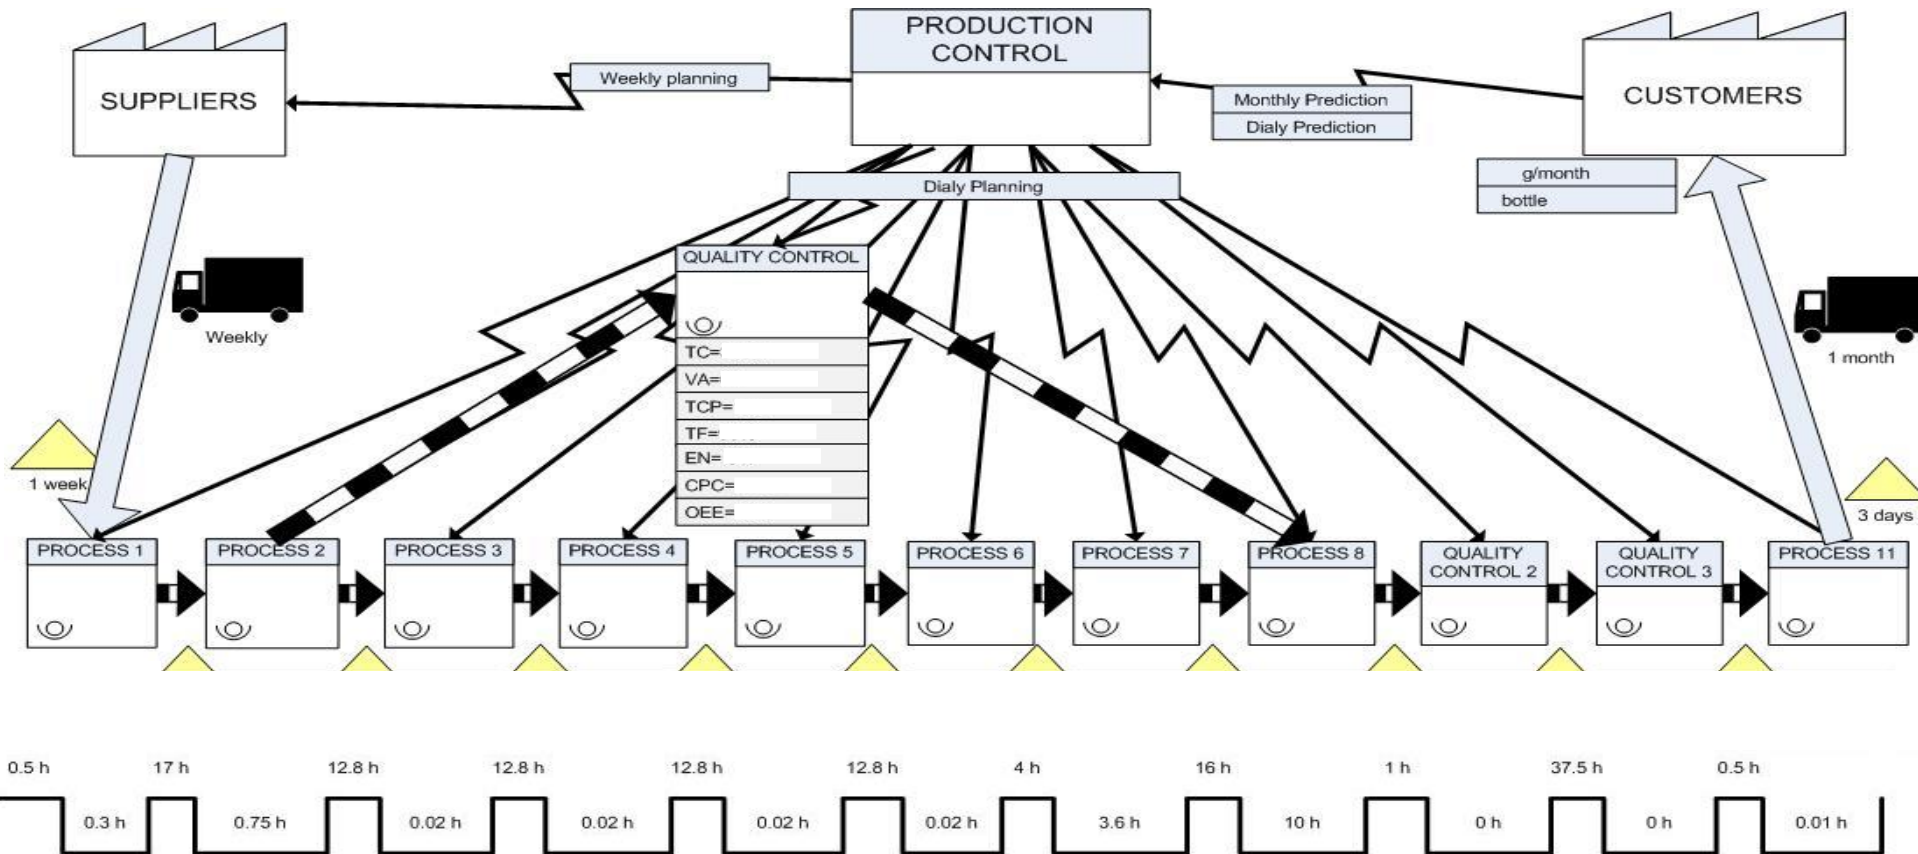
PRODUCTION CONTROL

SUPPLIERS

Weekly planning

Monthly Prediction
Dialy Prediction

CUSTOMERS

g/month
bottle

Dialy Planning

Weekly

QUALITY CONTROL
TC=
VA=
TCP=
TF=
EN=
CPC=
OEE=

1 month

1 week

3 days

PROCESS 1
PROCESS 2
PROCESS 3
PROCESS 4
PROCESS 5
PROCESS 6
PROCESS 7
PROCESS 8
QUALITY CONTROL 2
QUALITY CONTROL 3
PROCESS 11

0.5 h
17 h
12.8 h
12.8 h
12.8 h
12.8 h
4 h
16 h
1 h
37.5 h
0.5 h

0.3 h
0.75 h
0.02 h
0.02 h
0.02 h
0.02 h
3.6 h
10 h
0 h
0 h
0.01 h